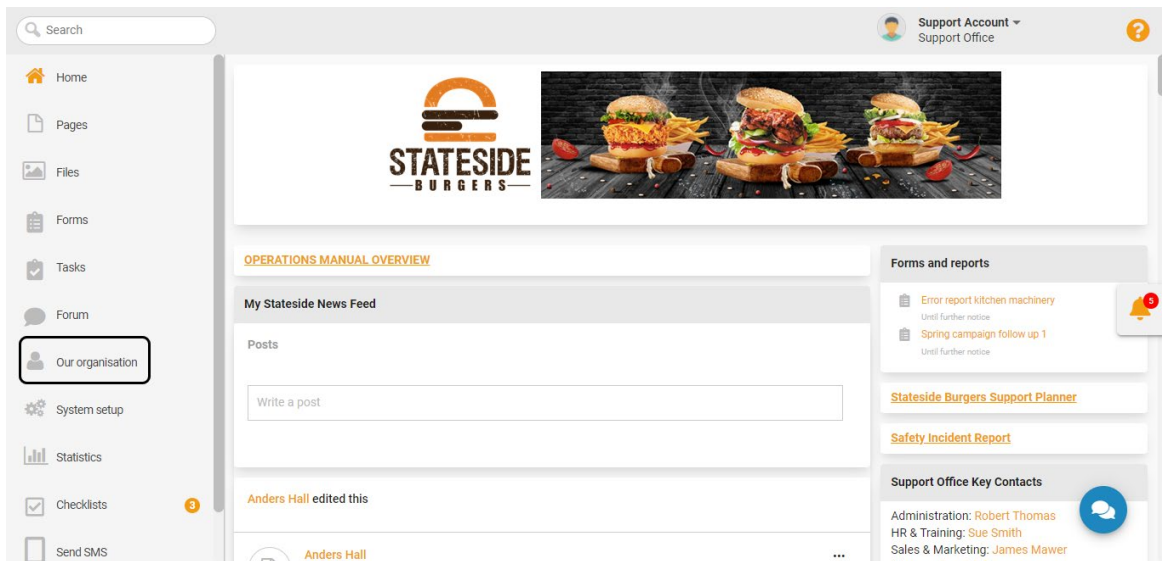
Search

Support Account
Support Office

?

Home

Pages

Files

Forms

Tasks

Forum

Our organisation

System setup

Statistics

Checklists 3

Send SMS

STATESIDE
BURGERS

OPERATIONS MANUAL OVERVIEW

My Stateside News Feed

Posts

Write a post

Anders Hall edited this

Anders Hall

...

Forms and reports

Error report kitchen machinery
Until further notice

Spring campaign follow up 1
Until further notice

5

Stateside Burgers Support Planner

Safety Incident Report

Support Office Key Contacts

Administration: Robert Thomas
HR & Training: Sue Smith
Sales & Marketing: James Mawer